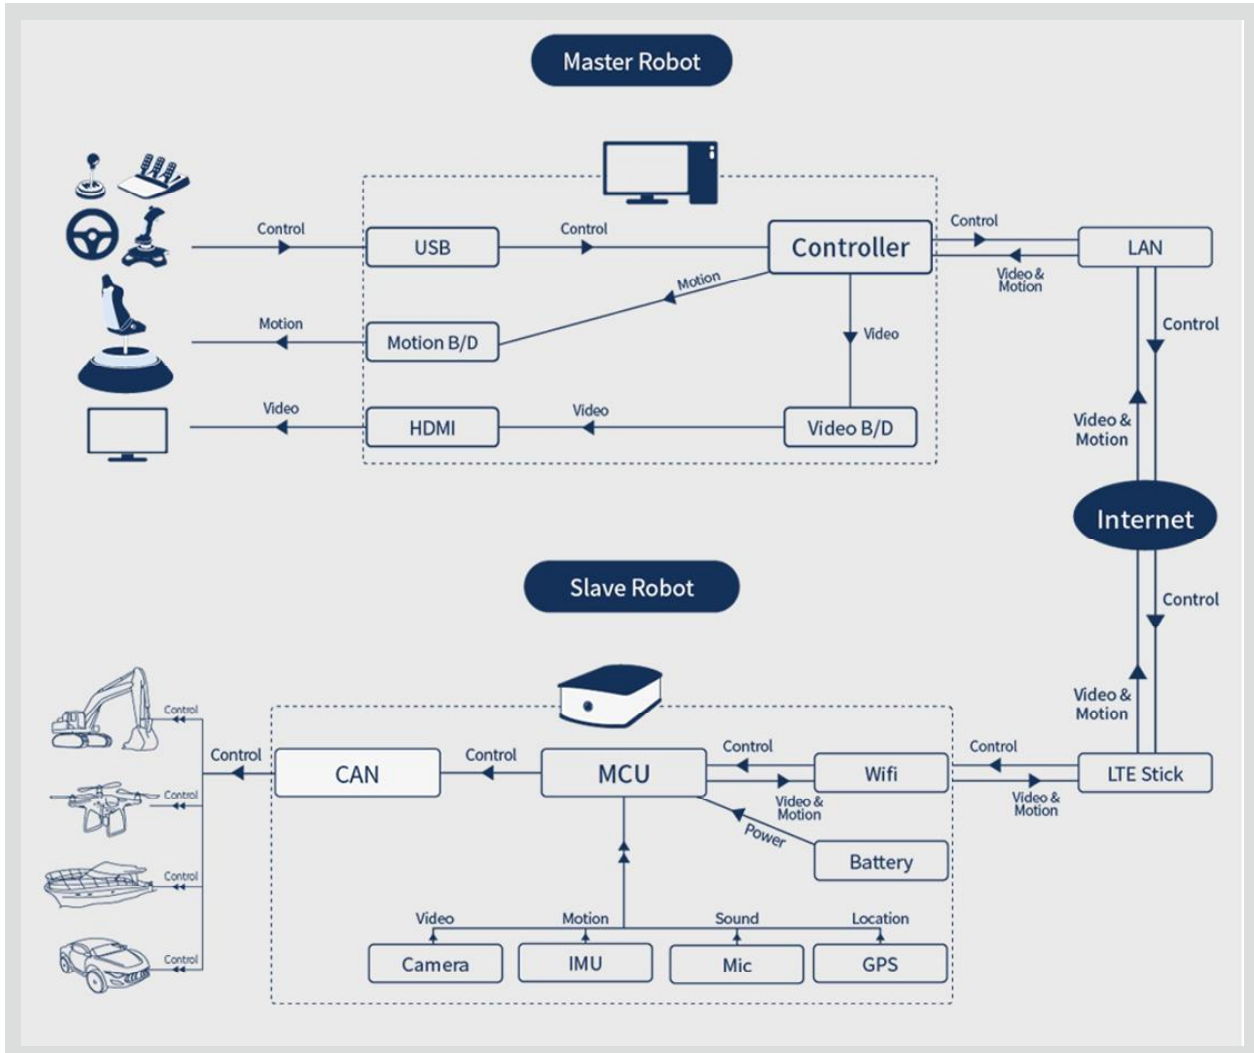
Master Robot

Control
USB
Control
Controller
Control
LAN
Video & Motion
Motion
Motion
Motion B/D
Video
Control
Video
HDMI
Video
Video B/D
Video & Motion

Internet

Slave Robot

Control
Control
CAN
Control
MCU
Control
Wifi
Control
LTE Stick
Video & Motion
Video & Motion
Video & Motion
Control
Control
Control
Control
Power
Battery
Video
Motion
Sound
Location
Camera
IMU
Mic
GPS